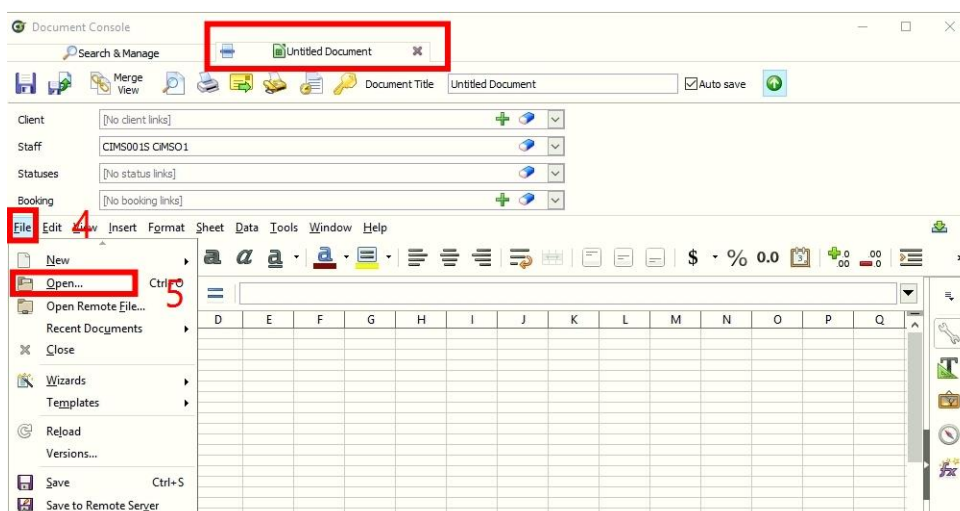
Document Console

Search & Manage

Untitled Document

Merge View

Document Title Untitled Document

Auto save

Client [No client links]

Staff CIMS001S CIMSO1

Statuses [No status links]

Booking [No booking links]

File Edit View Insert Format Sheet Data Tools Window Help

4

New

Open... Ctrl+O

5

Open Remote File...

Recent Documents

Close

Wizards

Templates

Reload

Versions...

Save Ctrl+S

Save to Remote Server

$ % 0.0

| D | E | F | G | H | I | J | K | L | M | N | O | P | Q |
|---|---|---|---|---|---|---|---|---|---|---|---|---|---|